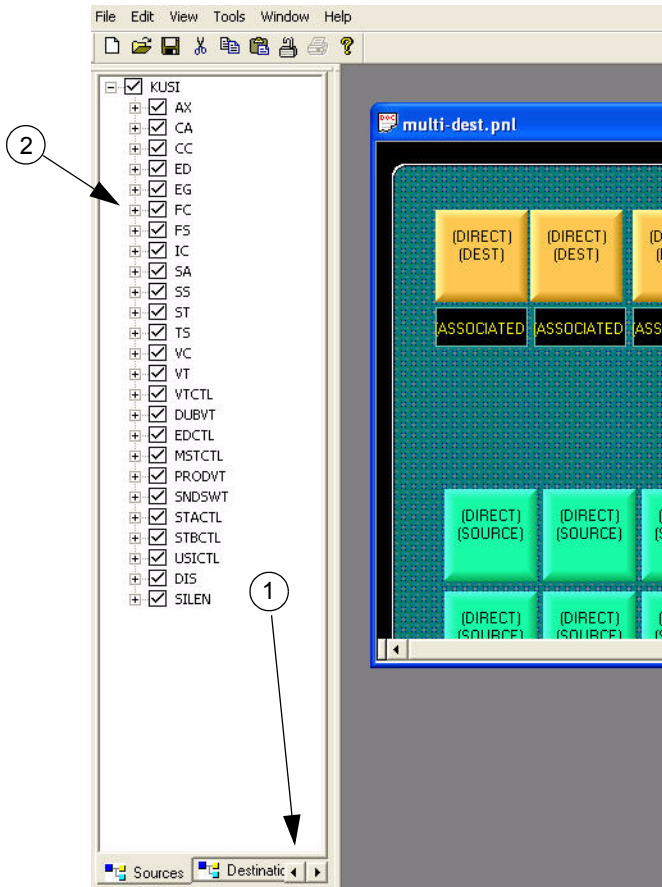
File Edit View Tools Window Help

KUSI
AX
CA
CC
ED
EG
FC
FS
IC
SA
SS
ST
TS
VC
VT
VTCTL
DUBVT
EDCTL
MSTCTL
PRODVT
SNDSWT
STACTL
STBCTL
USICTL
DIS
SILEN

2

1

Sources
Destinatic

multi-dest.pnl

(DIRECT) (DEST)
(DIRECT) (DEST)
(D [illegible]

ASSOCIATED
ASSOCIATED
ASS

(DIRECT) (SOURCE)
(DIRECT) (SOURCE)
(DIRECT) (SOURCE)
(DIRECT) (SOURCE)